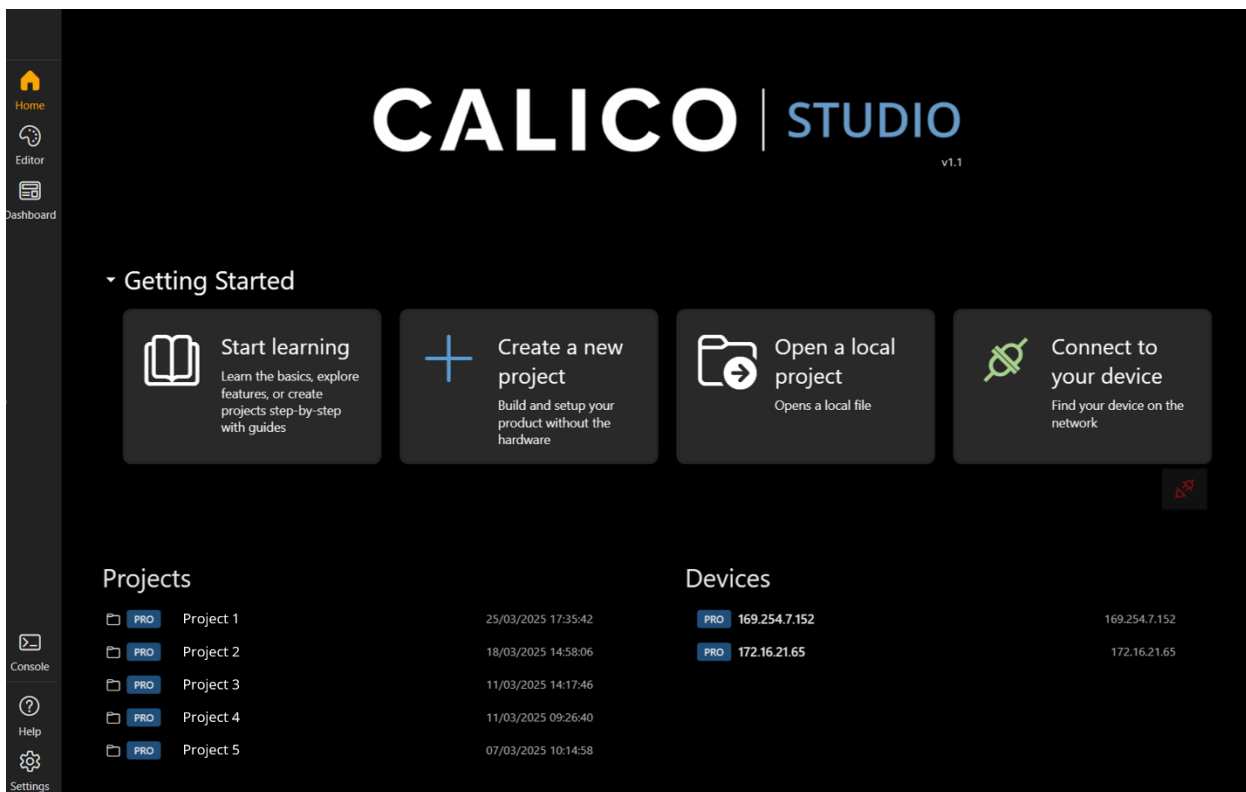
Home
Editor
Dashboard

CALICO | STUDIO
v1.1

Getting Started

Start learning
Learn the basics, explore features, or create projects step-by-step with guides

Create a new project
Build and setup your product without the hardware

Open a local project
Opens a local file

Connect to your device
Find your device on the network

Projects

| | | |
|---|---|---|
| PRO | Project 1 | 25/03/2025 17:35:42 |
| PRO | Project 2 | 18/03/2025 14:58:06 |
| PRO | Project 3 | 11/03/2025 14:17:46 |
| PRO | Project 4 | 11/03/2025 09:26:40 |
| PRO | Project 5 | 07/03/2025 10:14:58 |

Devices

| | | |
|---|---|---|
| PRO | 169.254.7.152 | 169.254.7.152 |
| PRO | 172.16.21.65 | 172.16.21.65 |

Console
Help
Settings